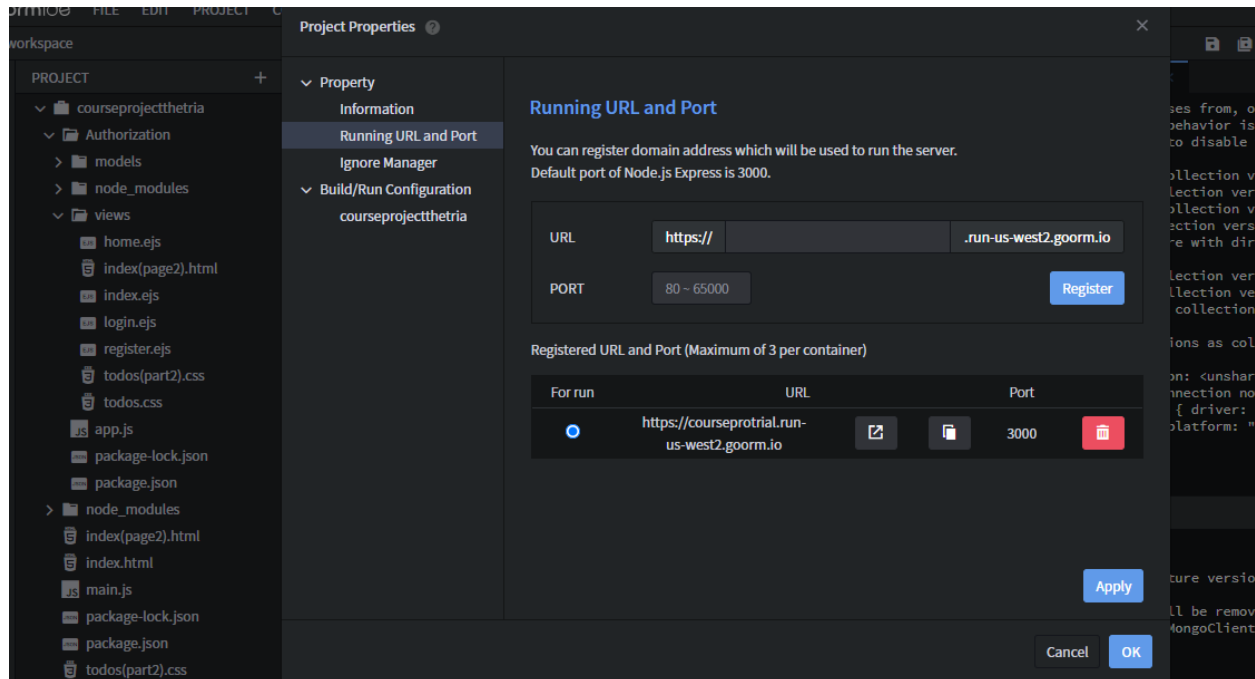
ormide FILE EDIT PROJECT C

workspace

PROJECT +

courseprojectthetria
Authorization
models
node_modules
views
home.ejs
index(page2).html
index.ejs
login.ejs
register.ejs
todos(part2).css
todos.css
app.js
package-lock.json
package.json
node_modules
index(page2).html
index.html
main.js
package-lock.json
package.json
todos(part2).css

Project Properties

Property
Information
Running URL and Port
Ignore Manager
Build/Run Configuration
courseprojectthetria

Running URL and Port

You can register domain address which will be used to run the server.
Default port of Node.js Express is 3000.

URL https:// .run-us-west2.goorm.io

PORT 80 ~ 65000 Register

Registered URL and Port (Maximum of 3 per container)

| For run | URL | | | Port | |
|---|---|---|---|---|---|
| ● | https://courseprotrial.run-us-west2.goorm.io | | | 3000 | |

Apply

Cancel OK

ses from, o
behavior is
to disable

ollection v
lection ver
ollection v
ection vers
re with dir

lection ver
llection ve
collection

ions as col

on: <unshar
nnection no
{ driver:
platform: "

ture versio

ll be remov
MongoClient